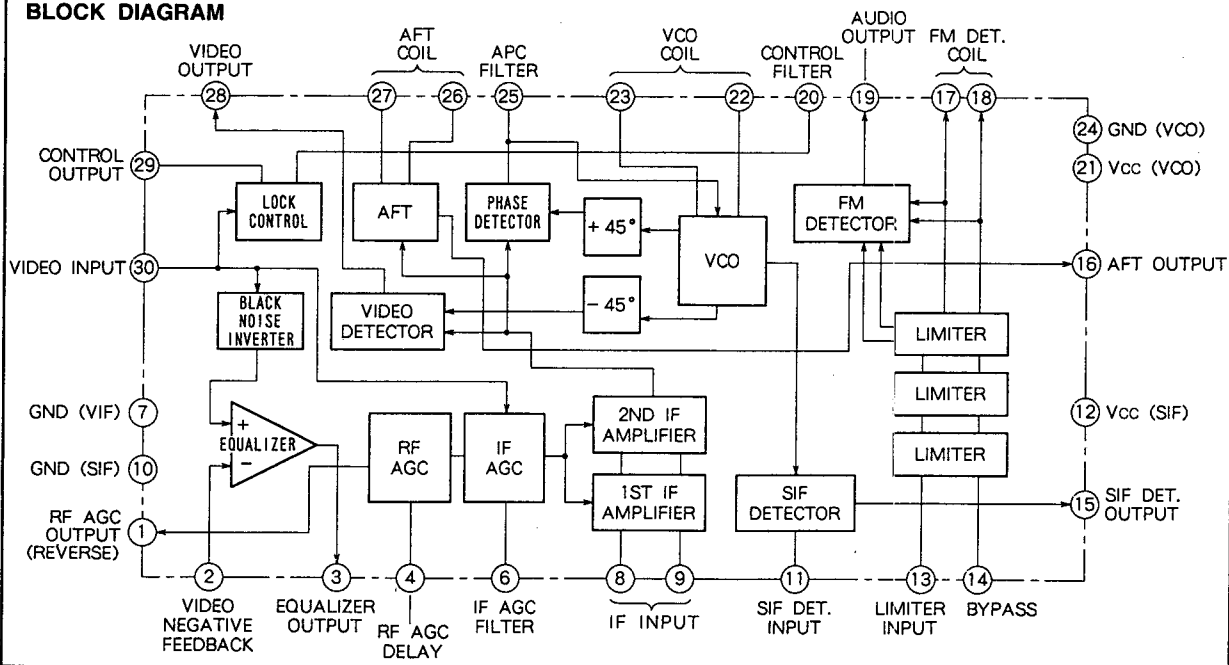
BLOCK DIAGRAM

VIDEO OUTPUT
AFT COIL
APC FILTER
VCO COIL
CONTROL FILTER
AUDIO OUTPUT
FM DET. COIL

28
27
26
25
23
22
20
19
17
18

24 GND (VCO)
21 Vcc (VCO)

CONTROL OUTPUT 29
LOCK CONTROL
AFT
PHASE DETECTOR
+ 45°
VCO
FM DETECTOR

VIDEO INPUT 30
BLACK NOISE INVERTER
VIDEO DETECTOR
− 45°
16 AFT OUTPUT

LIMITER
LIMITER
LIMITER

GND (VIF) 7
GND (SIF) 10
+
EQUALIZER
−
RF AGC
IF AGC
2ND IF AMPLIFIER
1ST IF AMPLIFIER
SIF DETECTOR
12 Vcc (SIF)
15 SIF DET. OUTPUT

RF AGC OUTPUT (REVERSE) 1

2
3
4
6
8
9
11
13
14

VIDEO NEGATIVE FEEDBACK
EQUALIZER OUTPUT
RF AGC DELAY
IF AGC FILTER
IF INPUT
SIF DET. INPUT
LIMITER INPUT
BYPASS